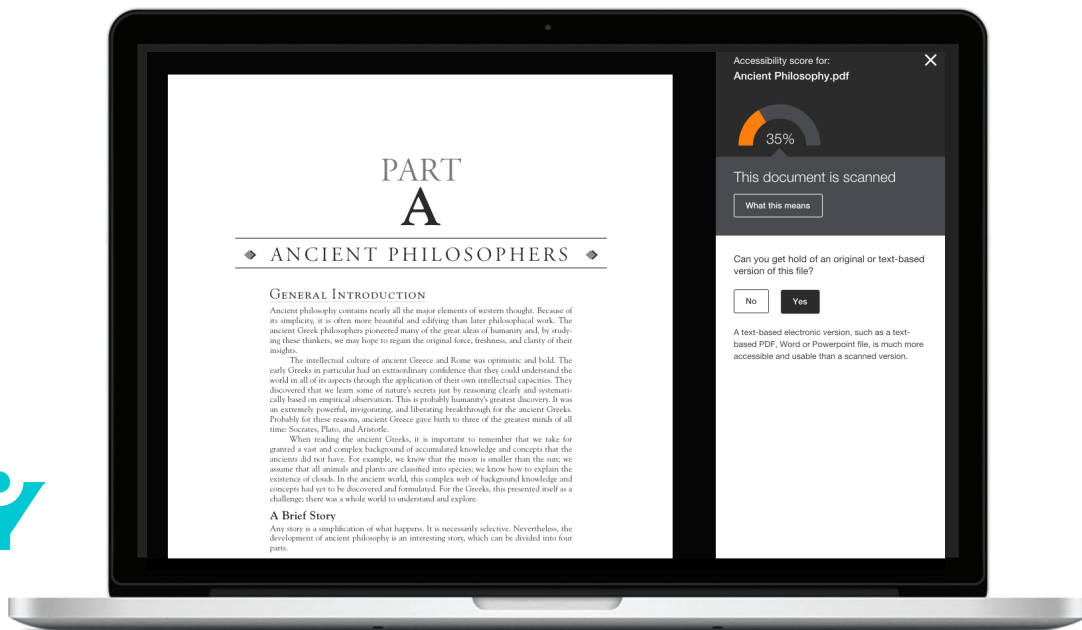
PART
A
ANCIENT PHILOSOPHERS

General Introduction

Ancient philosophy contains nearly all the major elements of western thought. Because of its simplicity, it is often more beautiful and edifying than later philosophical work. The ancient Greek philosophers pioneered many of the great ideas of humanity and, by studying these thinkers, we may hope to regain the original force, freshness, and clarity of their insights.

The intellectual culture of ancient Greece and Rome was optimistic and bold. The early Greeks in particular had an extraordinary confidence that they could understand the world in all of its aspects through the application of their own intellectual capacities. They discovered that we learn some of nature's secrets just by reasoning clearly and systematically based on empirical observation. This is probably humanity's greatest discovery. It was an extremely powerful, invigorating, and liberating breakthrough for the ancient Greeks. Probably for these reasons, ancient Greece gave birth to three of the greatest minds of all time: Socrates, Plato, and Aristotle.

When reading the ancient Greeks, it is important to remember that we take for granted a vast and complex background of accumulated knowledge and concepts that the ancients did not have. For example, we know that the moon is smaller than the sun; we assume that all animals and plants are classified into species; we know how to explain the existence of clouds. In the ancient world, this complex web of background knowledge and concepts had yet to be discovered and formulated. For the Greeks, this presented itself as a challenge; there was a whole world to understand and explore.

A Brief Story

Any story is a simplification of what happens. It is necessarily selective. Nevertheless, the development of ancient philosophy is an interesting story, which can be divided into four parts.

Accessibility score for:
Ancient Philosophy.pdf

35%

This document is scanned

What this means

Can you get hold of an original or text-based version of this file?

No

Yes

A text-based electronic version, such as a text-based PDF, Word or Powerpoint file, is much more accessible and usable than a scanned version.